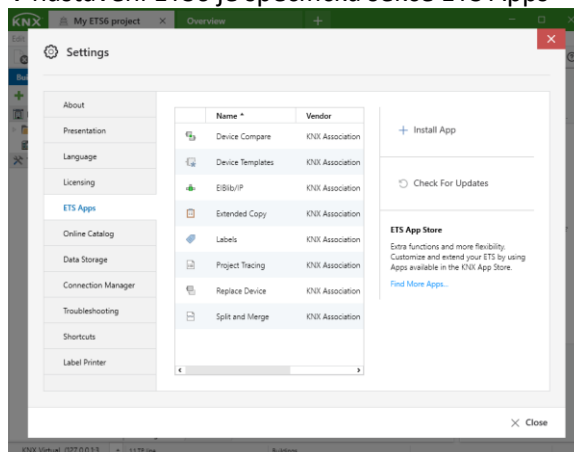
KNX My ETS6 project × Overview +

Settings

About
Presentation
Language
Licensing
ETS Apps
Online Catalog
Data Storage
Connection Manager
Troubleshooting
Shortcuts
Label Printer

| Name ^ | Vendor |
|---|---|
| Device Compare | KNX Association |
| Device Templates | KNX Association |
| EIBlib/IP | KNX Association |
| Extended Copy | KNX Association |
| Labels | KNX Association |
| Project Tracing | KNX Association |
| Replace Device | KNX Association |
| Split and Merge | KNX Association |

+ Install App

Check For Updates

ETS App Store
Extra functions and more flexibility. Customize and extend your ETS by using Apps available in the KNX App Store.
Find More Apps...

× Close